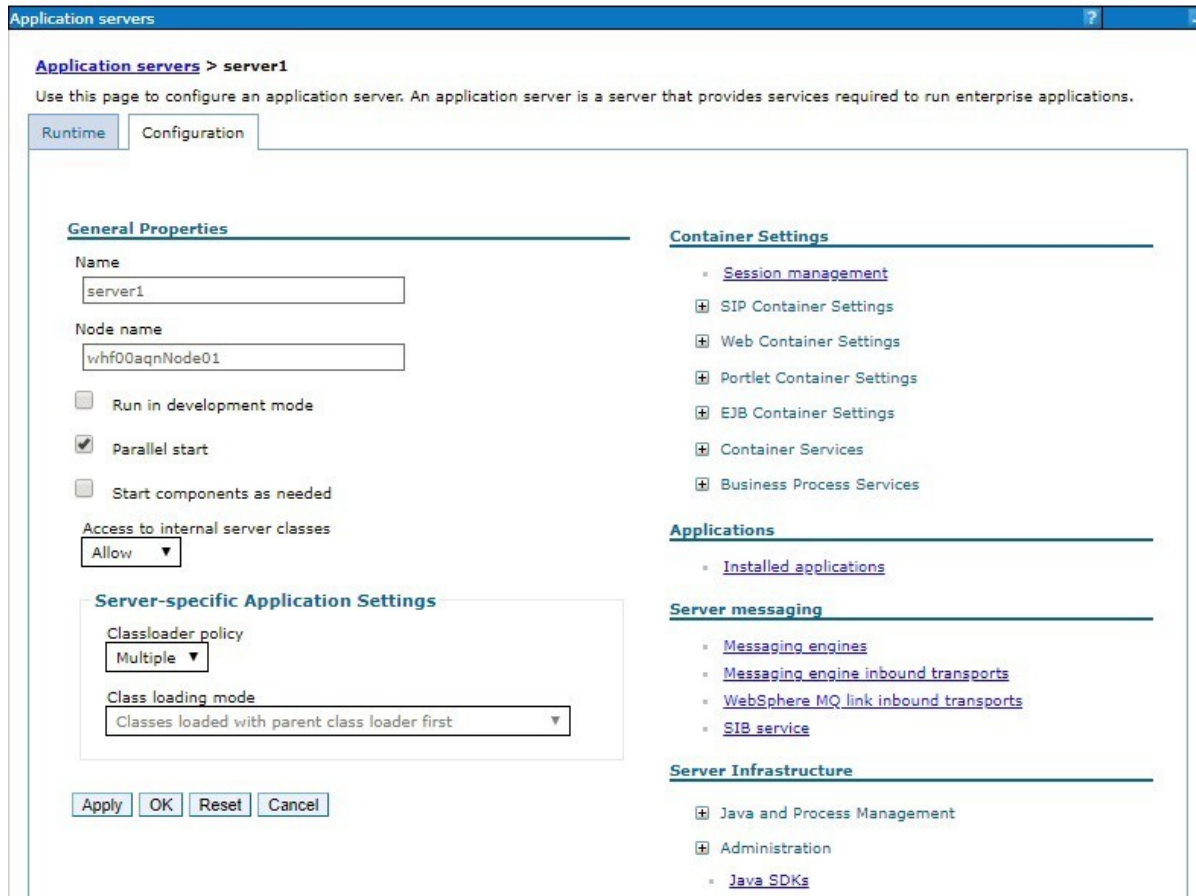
Application servers ?

Application servers > server1

Use this page to configure an application server. An application server is a server that provides services required to run enterprise applications.

Runtime Configuration

General Properties

Name

server1

Node name

whf00aqnNode01

Run in development mode

Parallel start

Start components as needed

Access to internal server classes

Allow

Server-specific Application Settings

Classloader policy

Multiple

Class loading mode

Classes loaded with parent class loader first

Apply OK Reset Cancel

Container Settings

Session management

SIP Container Settings

Web Container Settings

Portlet Container Settings

EJB Container Settings

Container Services

Business Process Services

Applications

Installed applications

Server messaging

Messaging engines

Messaging engine inbound transports

WebSphere MQ link inbound transports

SIB service

Server Infrastructure

Java and Process Management

Administration

Java SDKs